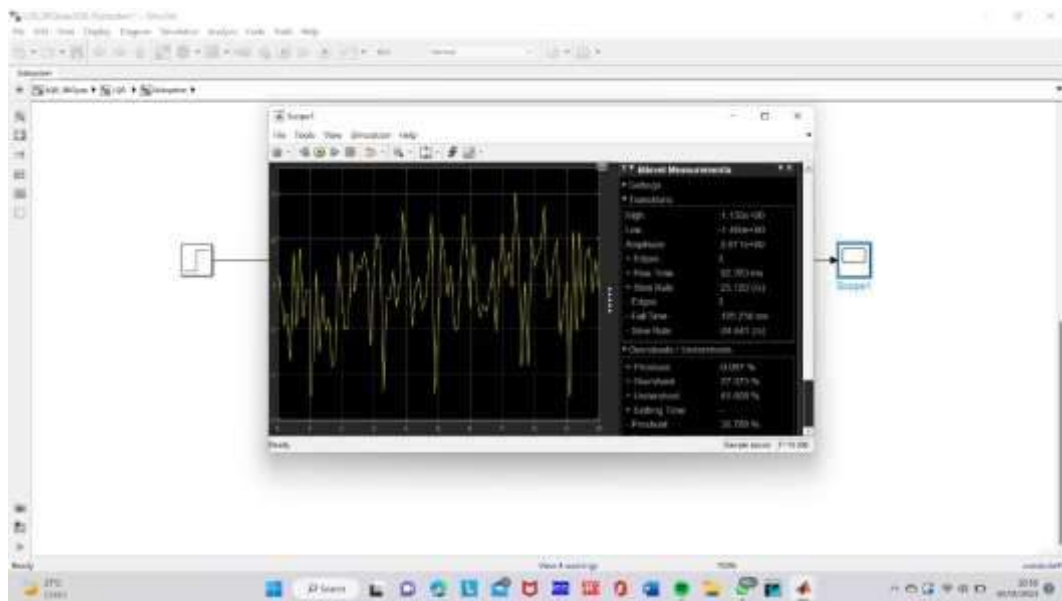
Scope1

File Tools View Simulation Help

Bilevel Measurements

Settings

Transitions

| High | 1.133e+00 |
|---|---|
| Low | -1.464e+00 |
| Amplitude | 2.611e+00 |
| + Edges | 3 |
| + Rise Time | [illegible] ms |
| + Slew Rate | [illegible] (/s) |
| - Edges | 3 |
| - Fall Time | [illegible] ms |
| - Slew Rate | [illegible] (/s) |

Overshoots / Undershoots

| + Preshoot | 0.097 % |
|---|---|
| + Overshoot | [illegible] % |
| + Undershoot | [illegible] % |
| + Settling Time | -- |
| - Preshoot | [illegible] % |

Ready

Sample based T=10.000

Scope1

Ready

100%